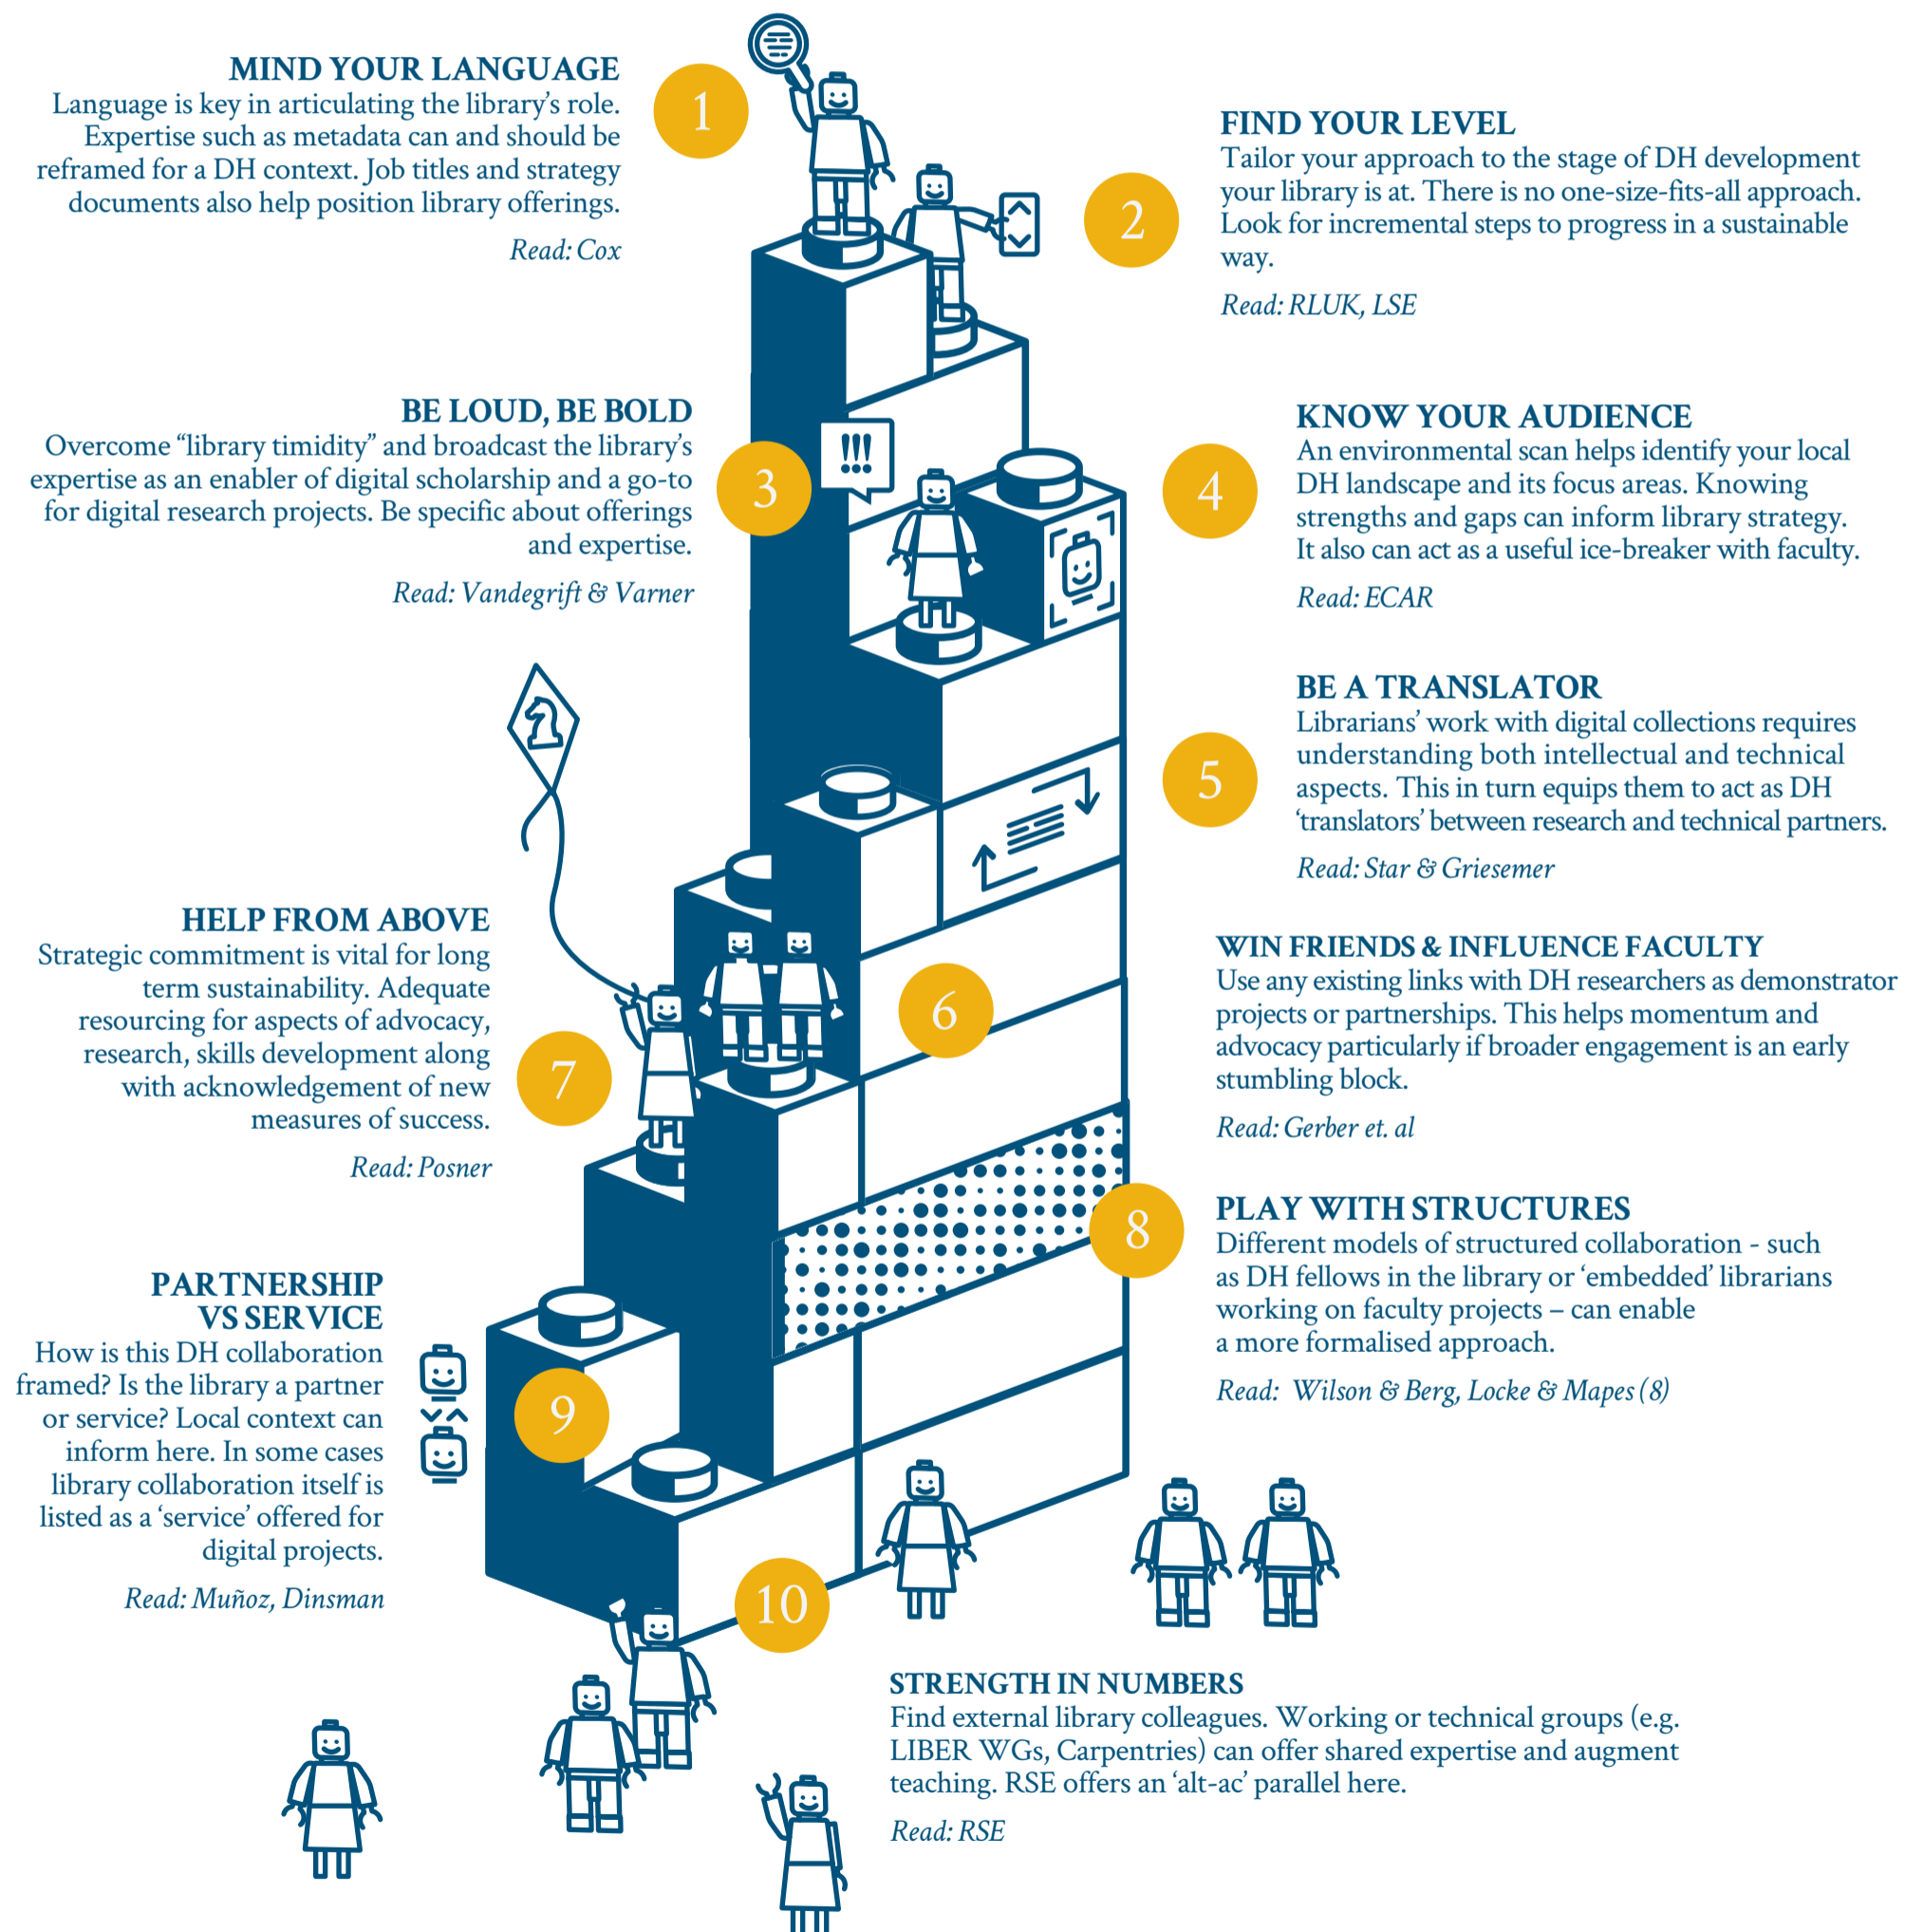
MIND YOUR LANGUAGE
Language is key in articulating the library's role. Expertise such as metadata can and should be reframed for a DH context. Job titles and strategy documents also help position library offerings.

Read: Cox

1

FIND YOUR LEVEL
Tailor your approach to the stage of DH development your library is at. There is no one-size-fits-all approach. Look for incremental steps to progress in a sustainable way.

Read: RLUK, LSE

2

BE LOUD, BE BOLD
Overcome "library timidity" and broadcast the library's expertise as an enabler of digital scholarship and a go-to for digital research projects. Be specific about offerings and expertise.

Read: Vandegrift & Varner

3

!!!

KNOW YOUR AUDIENCE
An environmental scan helps identify your local DH landscape and its focus areas. Knowing strengths and gaps can inform library strategy. It also can act as a useful ice-breaker with faculty.

Read: ECAR

4

BE A TRANSLATOR
Librarians' work with digital collections requires understanding both intellectual and technical aspects. This in turn equips them to act as DH 'translators' between research and technical partners.

Read: Star & Griesemer

5

HELP FROM ABOVE
Strategic commitment is vital for long term sustainability. Adequate resourcing for aspects of advocacy, research, skills development along with acknowledgement of new measures of success.

Read: Posner

6

7

WIN FRIENDS & INFLUENCE FACULTY
Use any existing links with DH researchers as demonstrator projects or partnerships. This helps momentum and advocacy particularly if broader engagement is an early stumbling block.

Read: Gerber et. al

8

PLAY WITH STRUCTURES
Different models of structured collaboration - such as DH fellows in the library or 'embedded' librarians working on faculty projects – can enable a more formalised approach.

Read: Wilson & Berg, Locke & Mapes (8)

PARTNERSHIP VS SERVICE
How is this DH collaboration framed? Is the library a partner or service? Local context can inform here. In some cases library collaboration itself is listed as a 'service' offered for digital projects.

Read: Muñoz, Dinsman

9

10

STRENGTH IN NUMBERS
Find external library colleagues. Working or technical groups (e.g. LIBER WGs, Carpentries) can offer shared expertise and augment teaching. RSE offers an 'alt-ac' parallel here.

Read: RSE